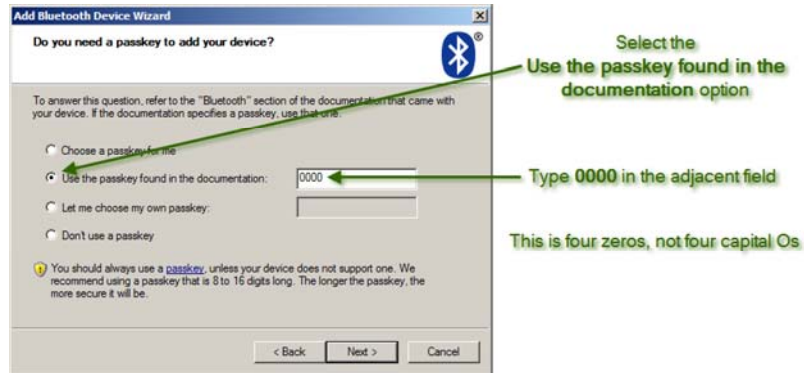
Add Bluetooth Device Wizard

Do you need a passkey to add your device?

To answer this question, refer to the "Bluetooth" section of the documentation that came with your device. If the documentation specifies a passkey, use that one.

Choose a passkey for me

Use the passkey found in the documentation: 0000

Let me choose my own passkey:

Don't use a passkey

You should always use a passkey, unless your device does not support one. We recommend using a passkey that is 8 to 16 digits long. The longer the passkey, the more secure it will be.

< Back Next > Cancel

Select the **Use the passkey found in the documentation** option

Type **0000** in the adjacent field

This is four zeros, not four capital Os